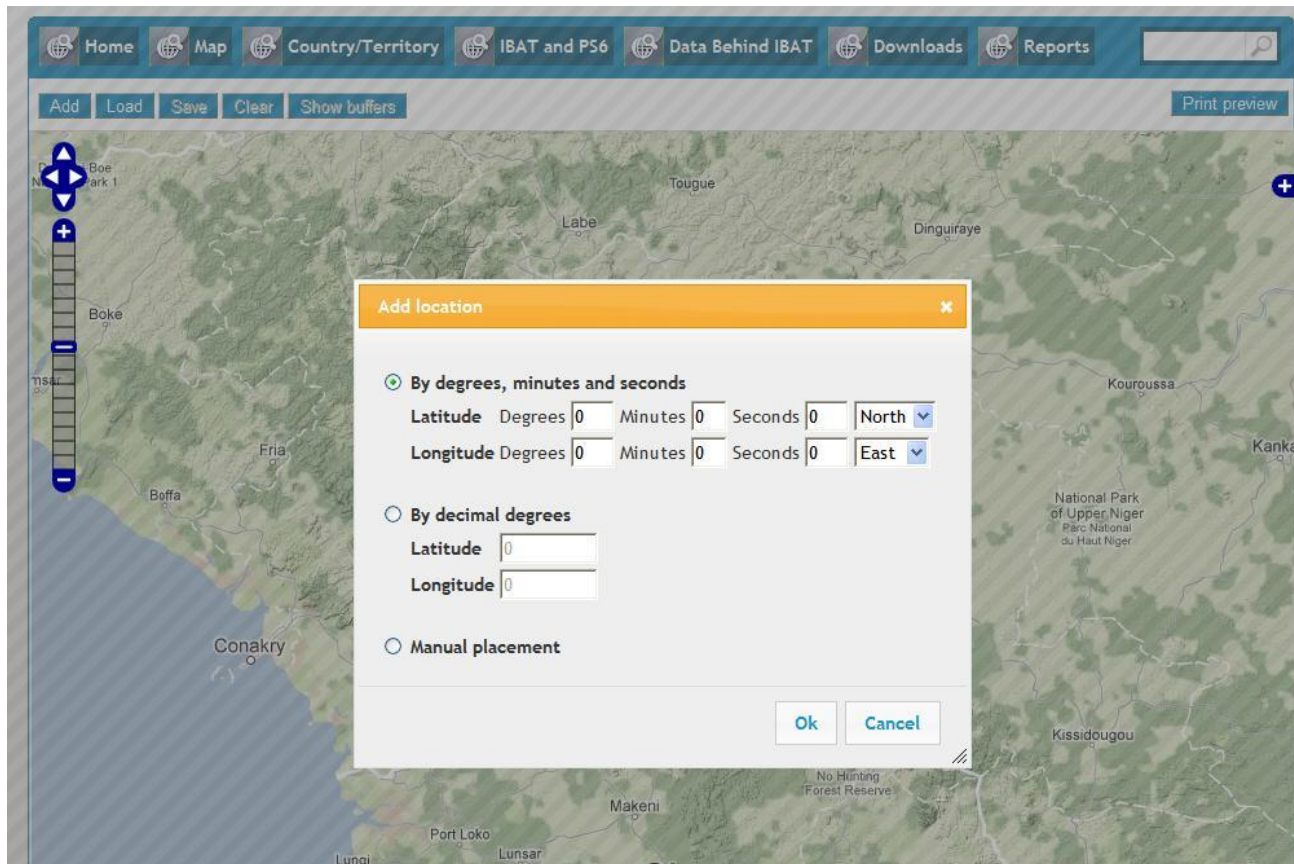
Home Map Country/Territory IBAT and PS6 Data Behind IBAT Downloads Reports

Add Load Save Clear Show buffers

Print preview

Boe Park 1

Tougue

Labe

Dinguiraye

Boke

Kouroussa

Fria

Kanka

Boffa

National Park of Upper Niger
Parc National du Haut Niger

Conakry

Kissidougou

No Hunting Forest Reserve

Makeni

Port Loko

Lunsar

Lungi

Add location ×

By degrees, minutes and seconds
Latitude Degrees 0 Minutes 0 Seconds 0 North
Longitude Degrees 0 Minutes 0 Seconds 0 East

By decimal degrees
Latitude 0
Longitude 0

Manual placement

Ok Cancel